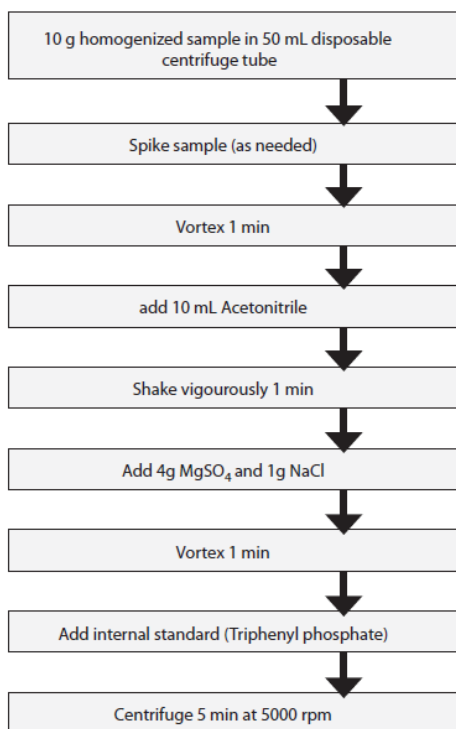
10 g homogenized sample in 50 mL disposable centrifuge tube

Spike sample (as needed)

Vortex 1 min

add 10 mL Acetonitrile

Shake vigourously 1 min

Add 4g $MgSO_4$ and 1g NaCl

Vortex 1 min

Add internal standard (Triphenyl phosphate)

Centrifuge 5 min at 5000 rpm